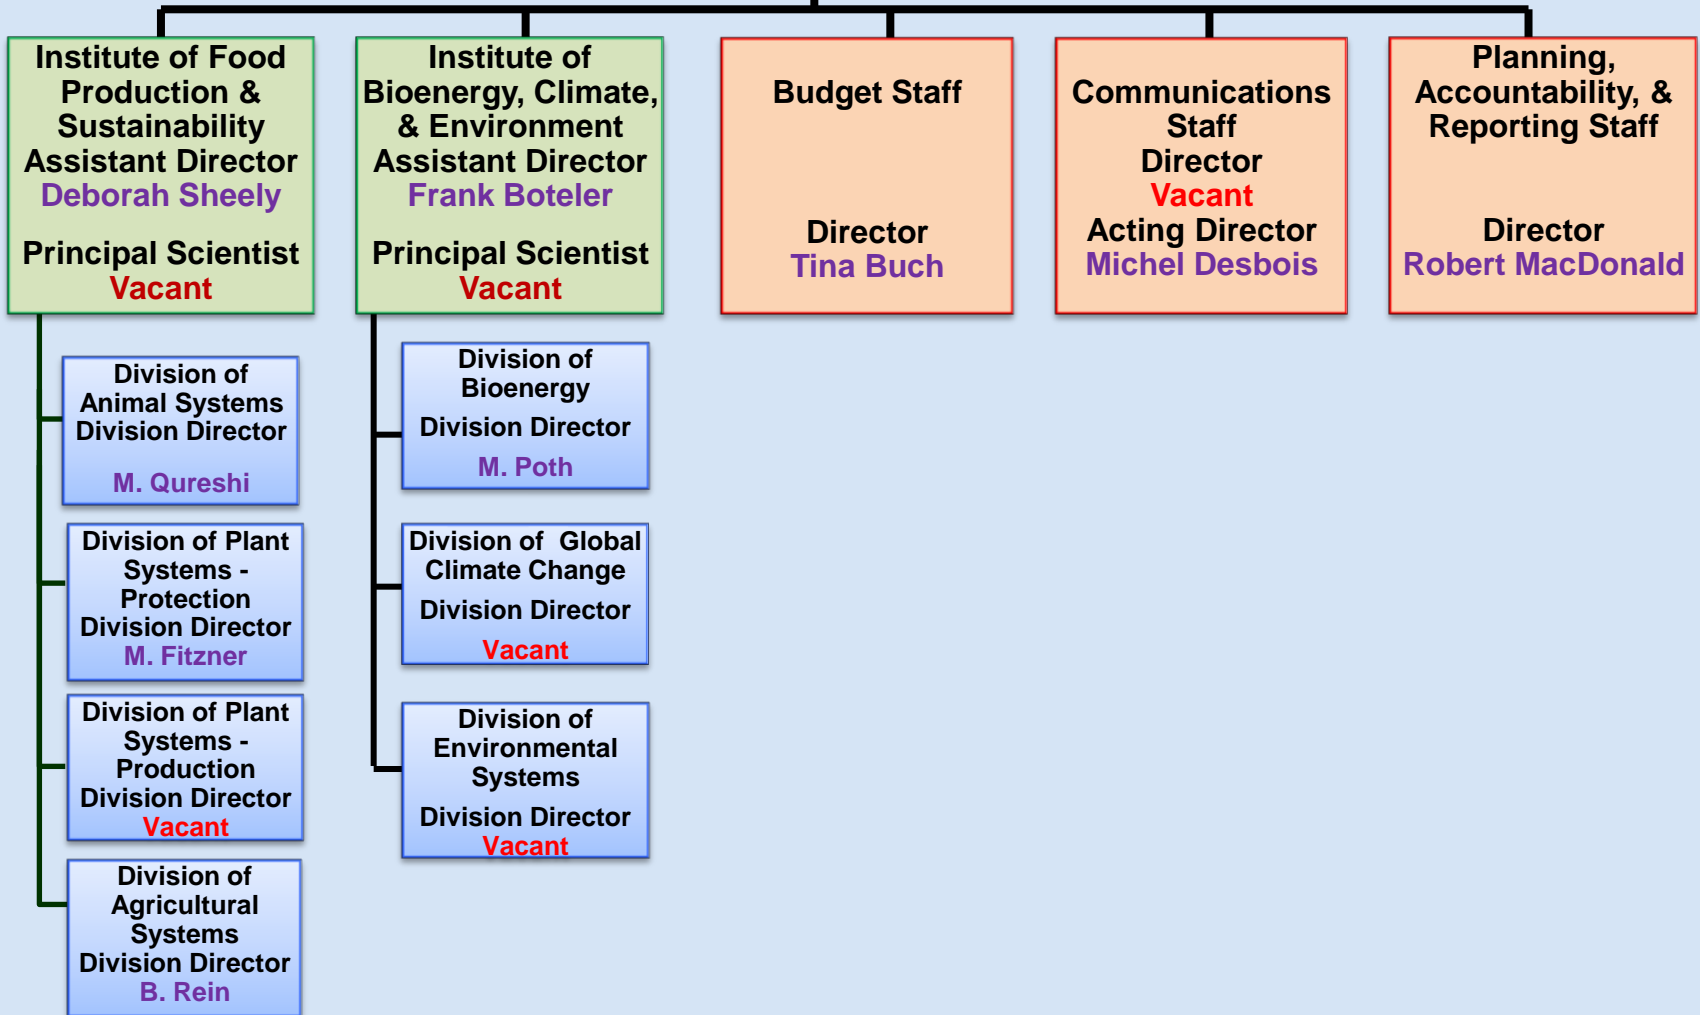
Institute of Food Production & Sustainability
Assistant Director
Deborah Sheely

Principal Scientist
Vacant

Division of Animal Systems
Division Director
M. Qureshi

Division of Plant Systems - Protection
Division Director
M. Fitzner

Division of Plant Systems - Production
Division Director
Vacant

Division of Agricultural Systems
Division Director
B. Rein

Institute of Bioenergy, Climate, & Environment
Assistant Director
Frank Boteler

Principal Scientist
Vacant

Division of Bioenergy
Division Director
M. Poth

Division of Global Climate Change
Division Director
Vacant

Division of Environmental Systems
Division Director
Vacant

Budget Staff

Director
Tina Buch

Communications Staff
Director
Vacant
Acting Director
Michel Desbois

Planning, Accountability, & Reporting Staff

Director
Robert MacDonald